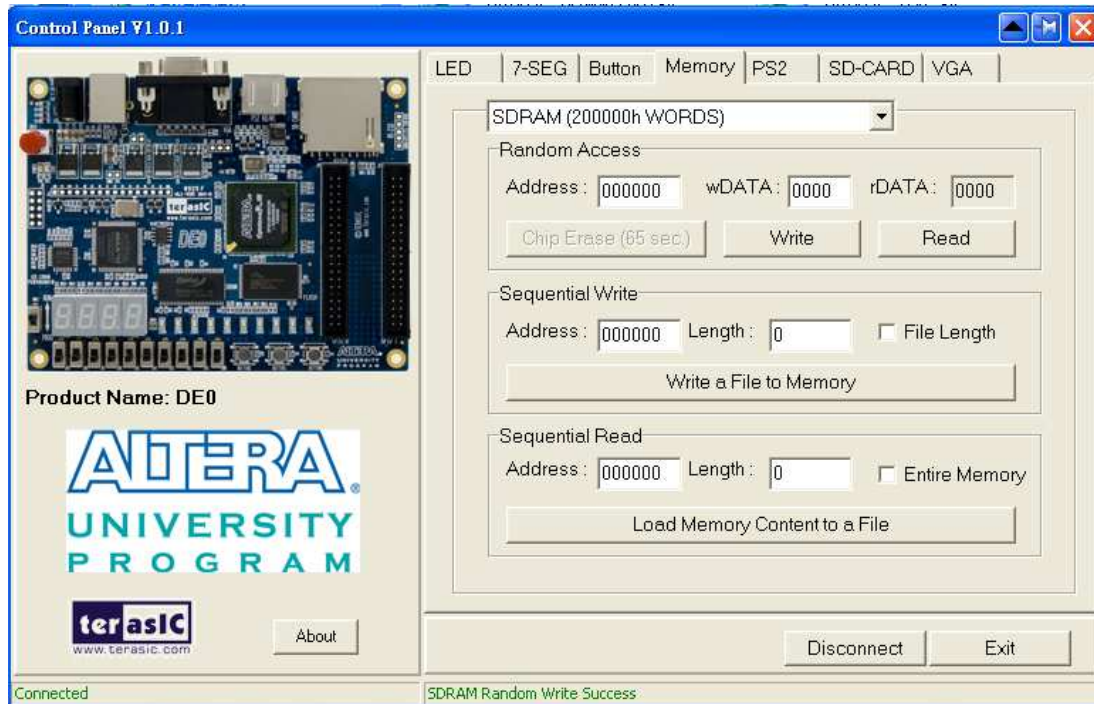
Control Panel V1.0.1

LED | 7-SEG | Button | Memory | PS2 | SD-CARD | VGA

SDRAM (200000h WORDS)

Random Access
Address : 000000 wDATA : 0000 rDATA : 0000
Chip Erase (65 sec.) Write Read

Sequential Write
Address : 000000 Length : 0 File Length
Write a File to Memory

Sequential Read
Address : 000000 Length : 0 Entire Memory
Load Memory Content to a File

Product Name: DE0

ALTERA
UNIVERSITY
PROGRAM

terasIC
www.terasic.com

About

Disconnect Exit

Connected

SDRAM Random Write Success